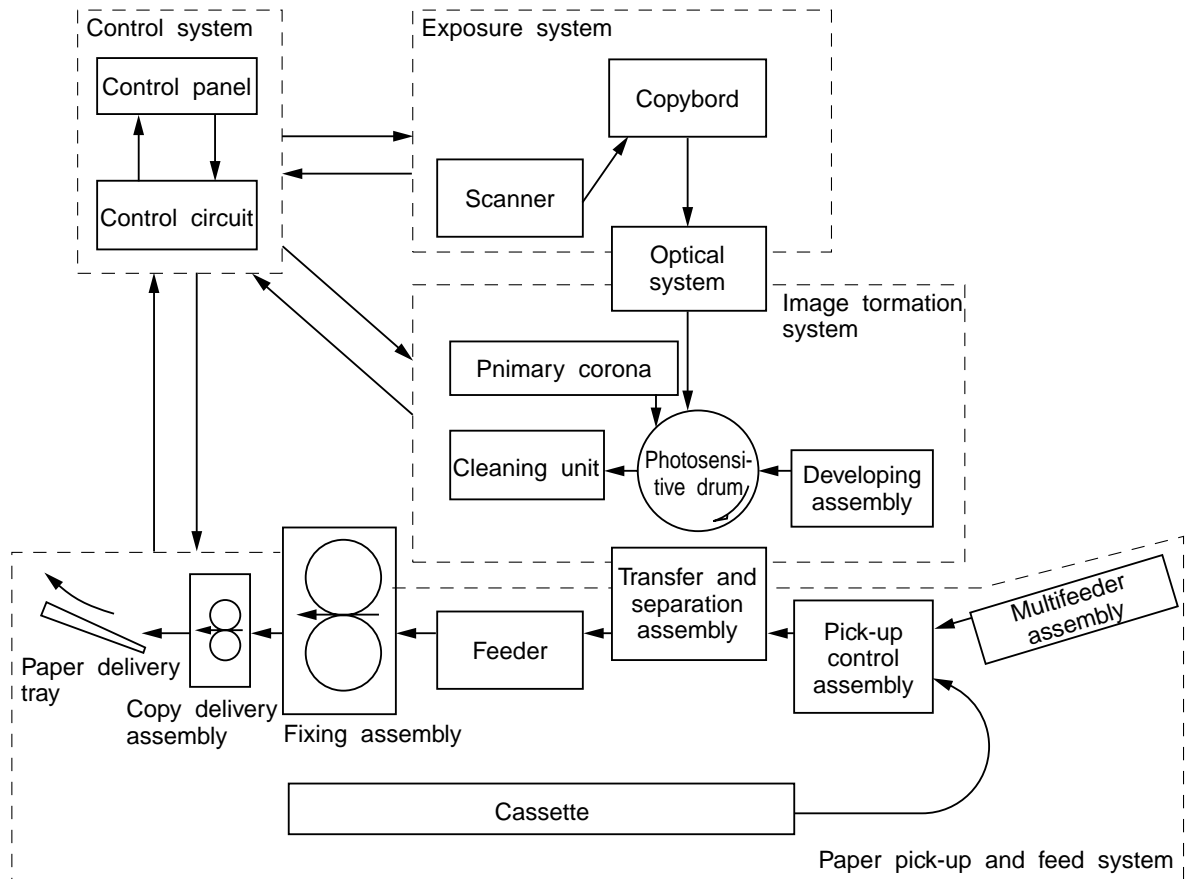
Control system

Control panel

Control circuit

Exposure system

Copybord

Scanner

Optical system

Image tormation system

Pnimary corona

Cleaning unit

Photosensitive drum

Developing assembly

Transfer and separation assembly

Multifeeder assembly

Pick-up control assembly

Feeder

Fixing assembly

Copy delivery assembly

Paper delivery tray

Cassette

Paper pick-up and feed system